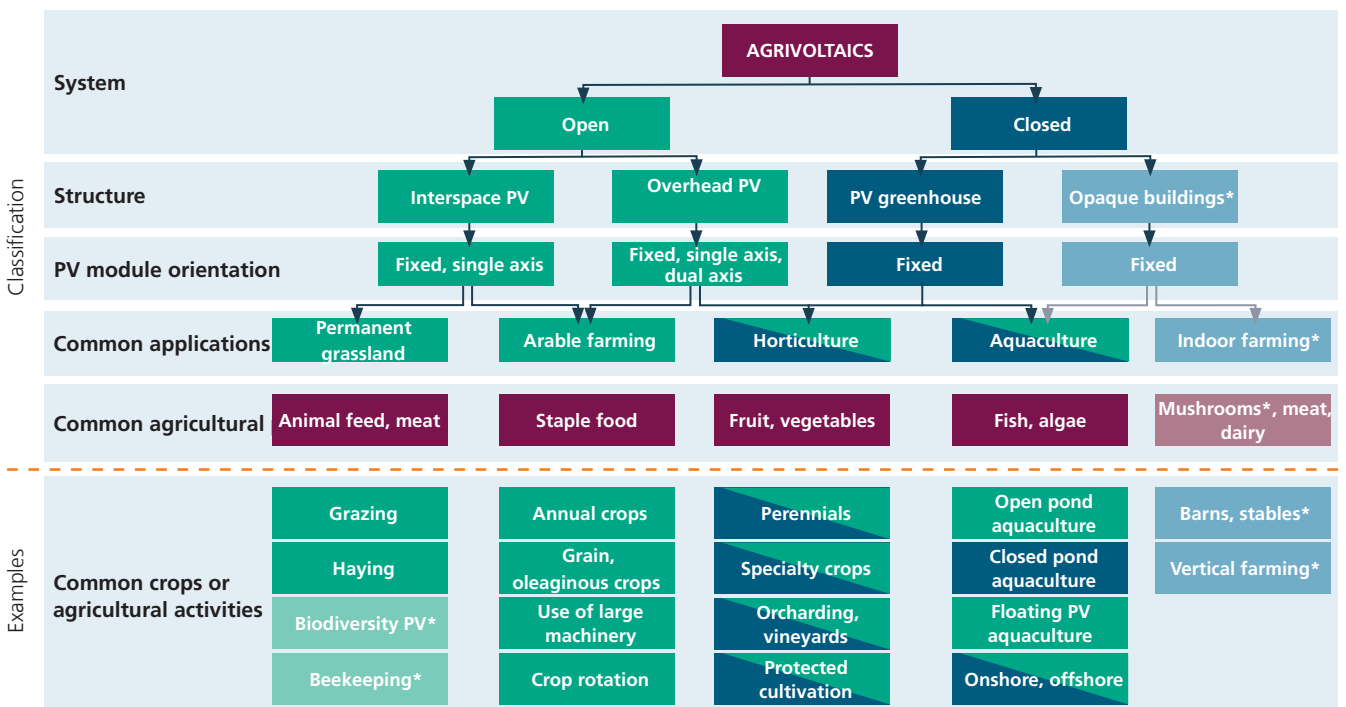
Classification

System

AGRIVOLTAICS

Open

Closed

Structure

Interspace PV

Overhead PV

PV greenhouse

Opaque buildings*

PV module orientation

Fixed, single axis

Fixed, single axis, dual axis

Fixed

Fixed

Common applications

Permanent grassland

Arable farming

Horticulture

Aquaculture

Indoor farming*

Common agricultural

Animal feed, meat

Staple food

Fruit, vegetables

Fish, algae

Mushrooms*, meat, dairy

Examples

Common crops or agricultural activities

Grazing

Haying

Biodiversity PV*

Beekeeping*

Annual crops

Grain, oleaginous crops

Use of large machinery

Crop rotation

Perennials

Specialty crops

Orcharding, vineyards

Protected cultivation

Open pond aquaculture

Closed pond aquaculture

Floating PV aquaculture

Onshore, offshore

Barns, stables*

Vertical farming*